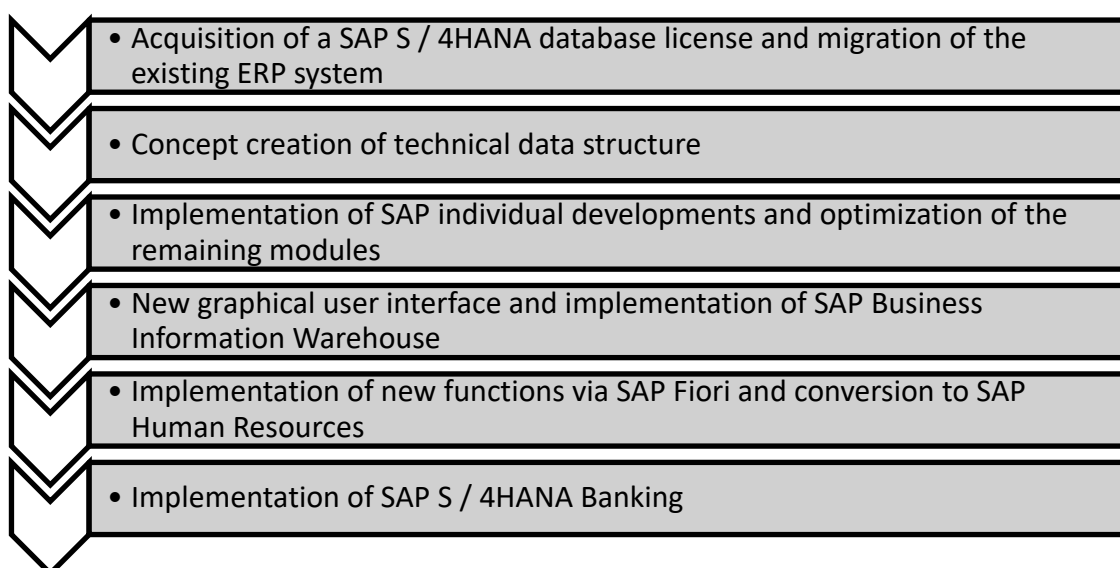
• Acquisition of a SAP S / 4HANA database license and migration of the existing ERP system

• Concept creation of technical data structure

• Implementation of SAP individual developments and optimization of the remaining modules

• New graphical user interface and implementation of SAP Business Information Warehouse

• Implementation of new functions via SAP Fiori and conversion to SAP Human Resources

• Implementation of SAP S / 4HANA Banking